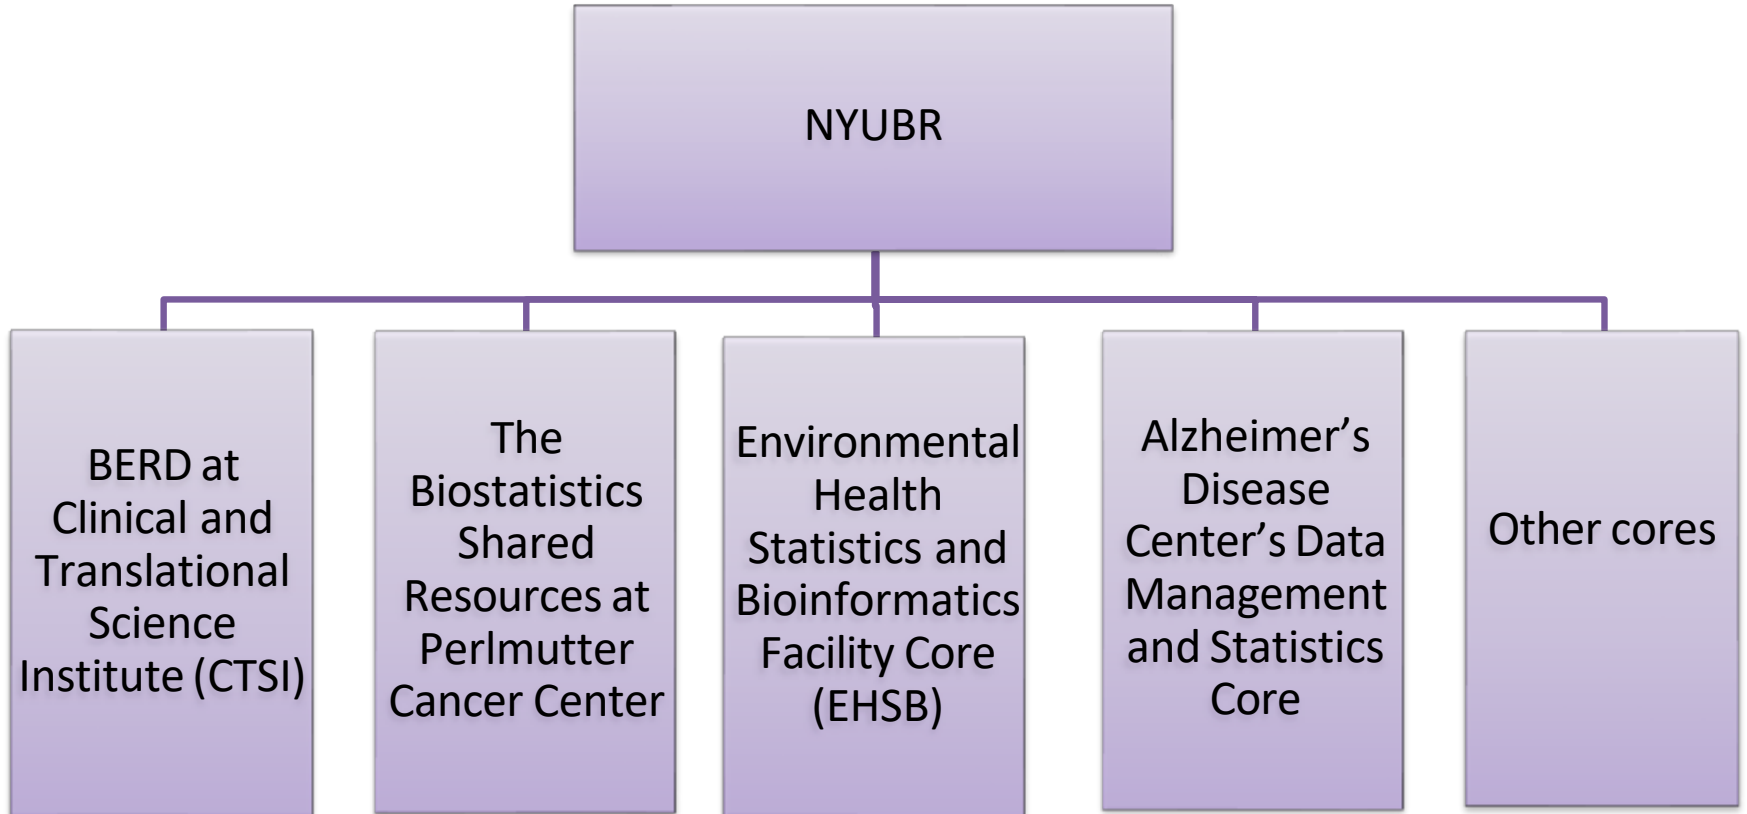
NYUBR

BERD at Clinical and Translational Science Institute (CTSI)

The Biostatistics Shared Resources at Perlmutter Cancer Center

Environmental Health Statistics and Bioinformatics Facility Core (EHSB)

Alzheimer's Disease Center's Data Management and Statistics Core

Other cores